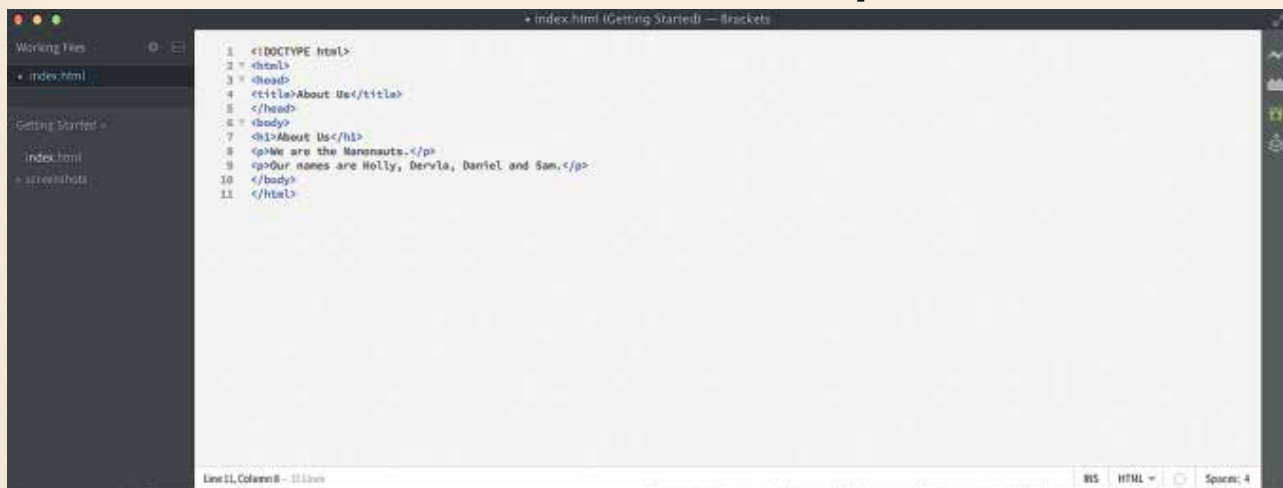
• index.html (Getting Started) — Brackets

Working Files
• index.html

Getting Started ▾
index.html
▸ screenshots

1 <!DOCTYPE html>
2 <html>
3 <head>
4 <title>About Us</title>
5 </head>
6 <body>
7 <h1>About Us</h1>
8 <p>We are the Nanonauts.</p>
9 <p>Our names are Holly, Dervla, Daniel and Sam.</p>
10 </body>
11 </html>

Line 11, Column 8 — 11 Lines

INS HTML ▾ Spaces: 4